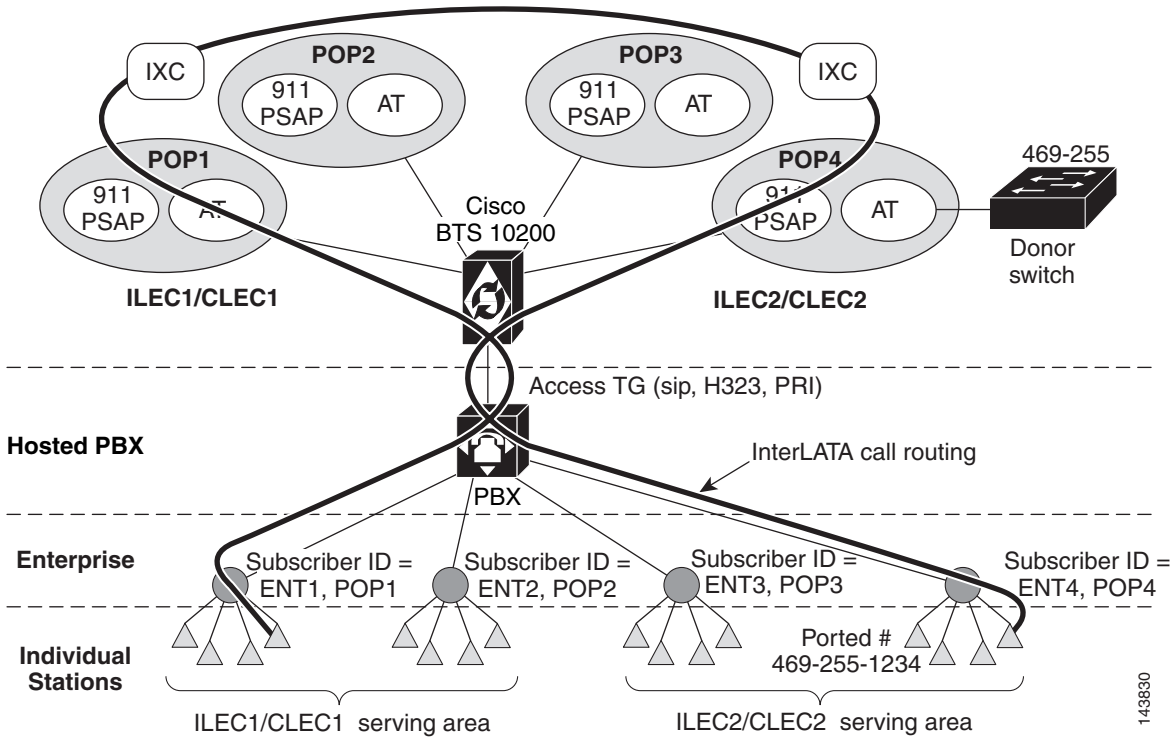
IXC

POP2

911 PSAP

AT

POP3

911 PSAP

AT

IXC

POP1

911 PSAP

AT

Cisco BTS 10200

POP4

911 PSAP

AT

469-255

Donor switch

ILEC1/CLEC1

ILEC2/CLEC2

Access TG (sip, H323, PRI)

Hosted PBX

InterLATA call routing

PBX

Enterprise

Subscriber ID = ENT1, POP1

Subscriber ID = ENT2, POP2

Subscriber ID = ENT3, POP3

Subscriber ID = ENT4, POP4

Individual Stations

Ported # 469-255-1234

ILEC1/CLEC1 serving area

ILEC2/CLEC2 serving area

143830